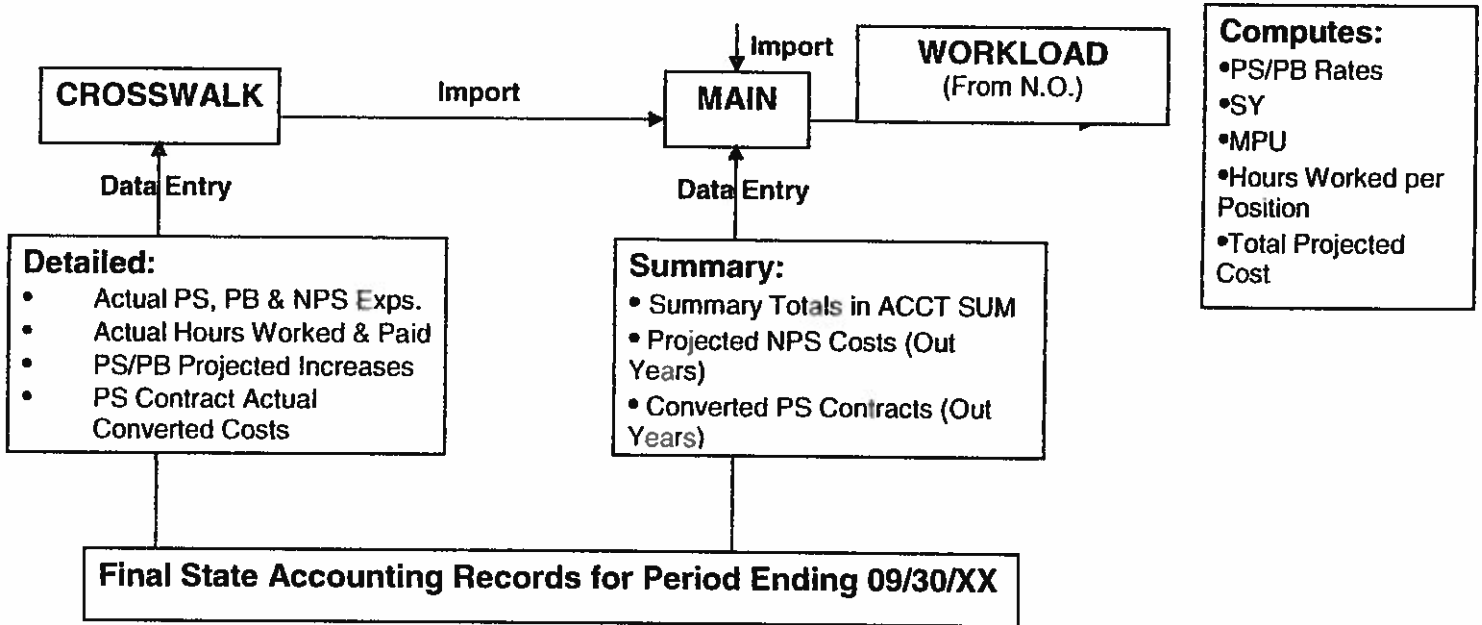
Import

CROSSWALK

Import

MAIN

WORKLOAD
(From N.O.)

Computes:
•PS/PB Rates
•SY
•MPU
•Hours Worked per Position
•Total Projected Cost

Data Entry

Data Entry

Detailed:
• Actual PS, PB & NPS Exps.
• Actual Hours Worked & Paid
• PS/PB Projected Increases
• PS Contract Actual Converted Costs

Summary:
• Summary Totals in ACCT SUM
• Projected NPS Costs (Out Years)
• Converted PS Contracts (Out Years)

Final State Accounting Records for Period Ending 09/30/XX